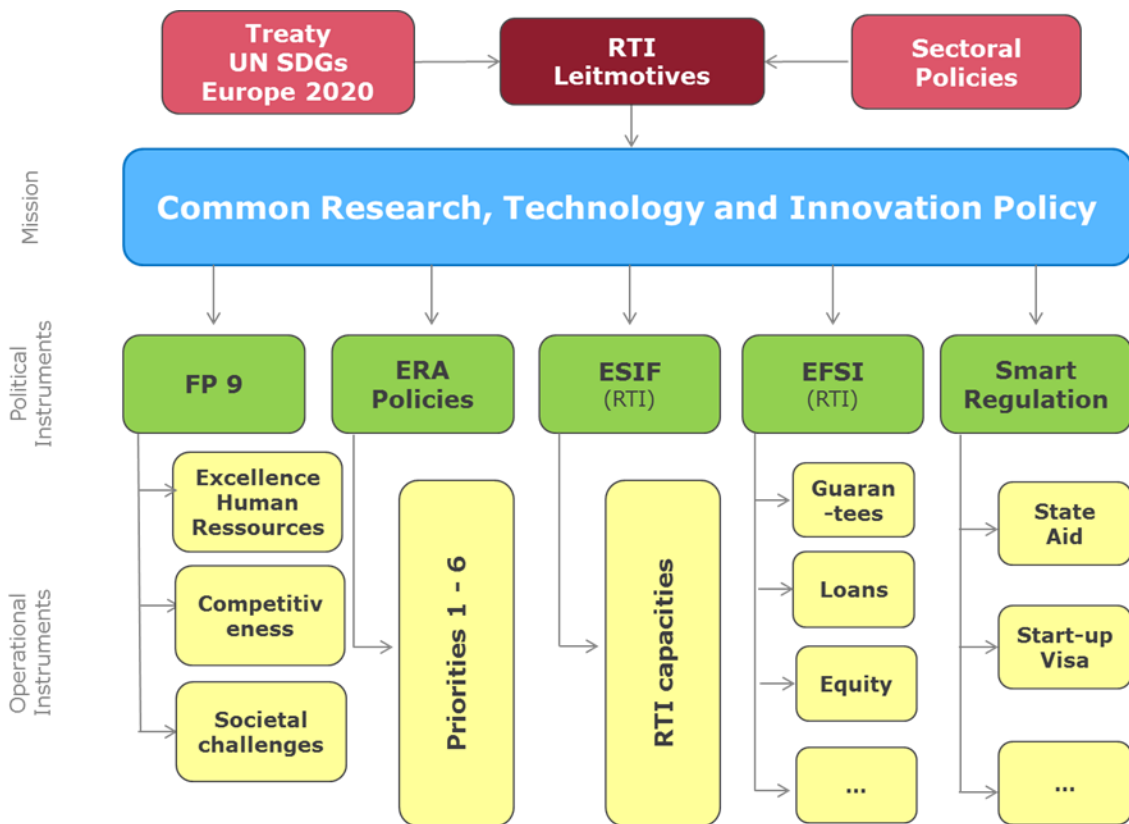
Treaty
UN SDGs
Europe 2020

RTI
Leitmotives

Sectoral
Policies

Mission

Common Research, Technology and Innovation Policy

Political Instruments

FP 9

ERA
Policies

ESIF
(RTI)

EFSI
(RTI)

Smart
Regulation

Operational Instruments

Excellence
Human
Ressources

Competitiv
eness

Societal
challenges

Priorities 1 - 6

RTI capacities

Guaran
-tees

Loans

Equity

...

State
Aid

Start-up
Visa

...